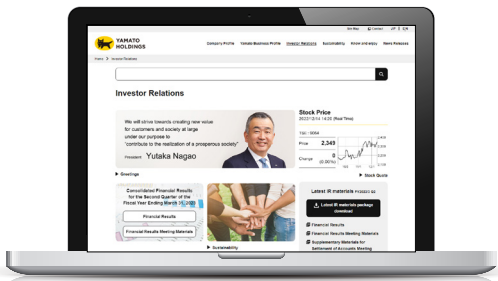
Site Map | Contact | 日本語 | English

YAMATO HOLDINGS

Company Profile | Yamato Business Profile | Investor Relations | Sustainability | Know and enjoy | News Releases

Home > Investor Relations

Investor Relations

We will strive towards creating new value for customers and society at large under our purpose to "contribute to the realization of a prosperous society"

President Yutaka Nagao

Stock Price

2022/12/14 14:25 (Real Time)

TSE : 9064

Price 2,349

Change 0 (0.00 %)

▶ Greetings

▶ Stock Quote

Consolidated Financial Results for the Second Quarter of the Fiscal Year Ending March 31, 2023

Financial Results

Financial Results Meeting Materials

▶ Sustainability

Latest IR materials

Latest IR materials package download

Financial Results

Financial Results Meeting Materials

Supplementary Materials for Settlement of Accounts Meeting